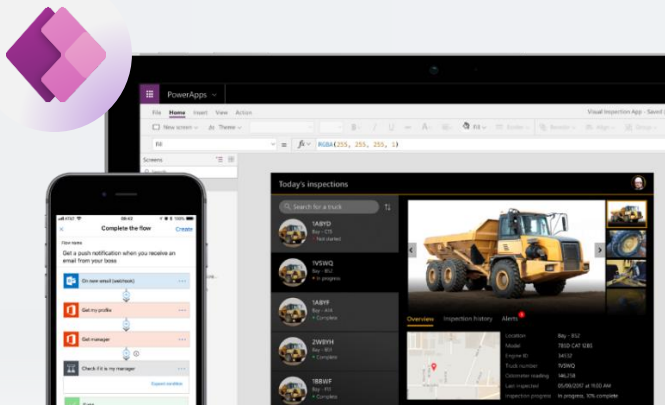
PowerApps

File Home Insert View Action

Visual Inspection App - Saved

New screen Theme

Fill

fx RGBA(255, 255, 255, 1)

Screens

Today's inspections

Search for a truck

1A8YD
Bay - C15
Not started

1VSWQ
Bay - B42
In progress

1A8YF
Bay - A14
Complete

2WBYH
Bay - B17
Complete

1BBWF
Bay - F17
Complete

Overview Inspection history Alerts

Location Bay - B52
Model 785D CAT G80
Engine ID 34532
Truck number 1VSWQ
Odometer reading 146,738
Last inspected 05/09/2017 at 11:23 AM
Inspection progress In progress, 30% complete

Complete the flow
Create

Flow name
Get a push notification when you receive an email from your boss

On new email (webhook)

Get my profile

Get manager

Check if it is my manager

Expand condition